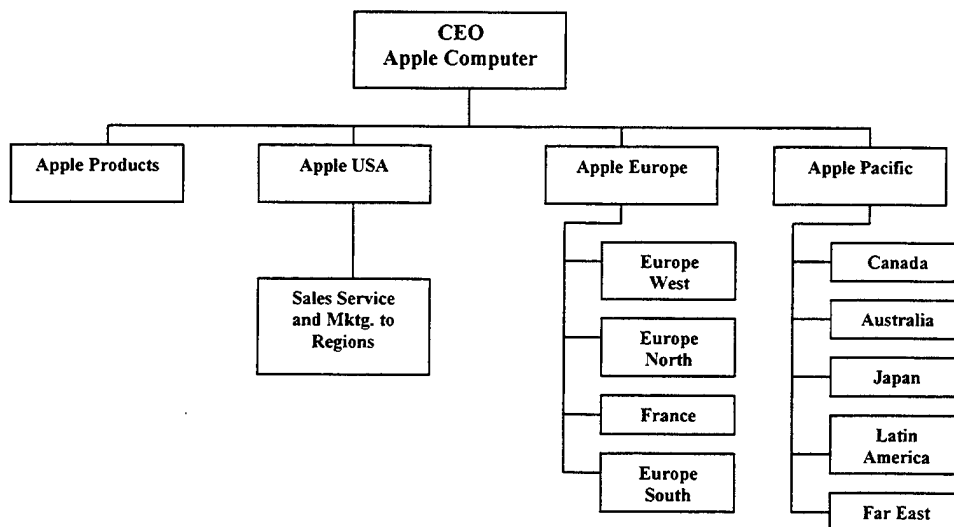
CEO
Apple Computer

Apple Products

Apple USA

Sales Service and Mktg. to Regions

Apple Europe

Europe West

Europe North

France

Europe South

Apple Pacific

Canada

Australia

Japan

Latin America

Far East